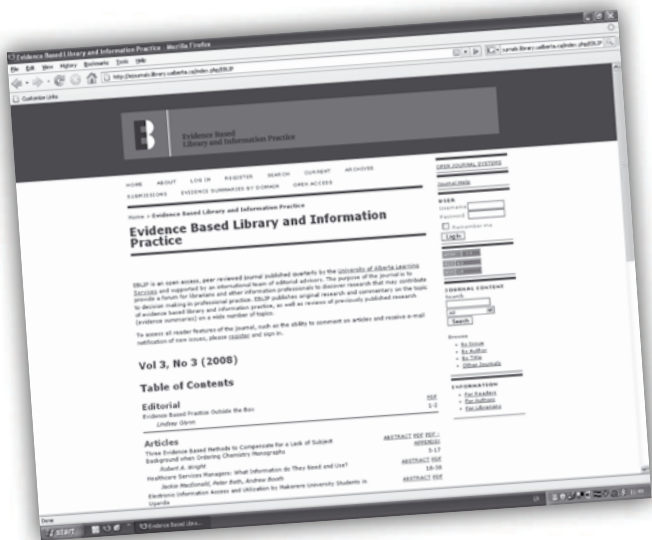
Evidence Based Library and Information Practice - Mozilla Firefox

File Edit View History Bookmarks Tools Help

http://ejournals.library.ualberta.ca/index.php/EBLIP

Customize Links

Evidence Based Library and Information Practice

HOME ABOUT LOG IN REGISTER SEARCH CURRENT ARCHIVES SUBMISSIONS EVIDENCE SUMMARIES BY DOMAIN OPEN ACCESS

Home > Evidence Based Library and Information Practice

Evidence Based Library and Information Practice

EBLIP is an open access, peer reviewed journal published quarterly by the University of Alberta Learning Services and supported by an international team of editorial advisors. The purpose of the journal is to provide a forum for librarians and other information professionals to discover research that may contribute to decision making in professional practice. EBLIP publishes original research and commentary on the topic of evidence based library and information practice, as well as reviews of previously published research (evidence summaries) on a wide number of topics.

To access all reader features of the journal, such as the ability to comment on articles and receive e-mail notification of new issues, please register and sign in.

Vol 3, No 3 (2008)

Table of Contents

Editorial

Evidence Based Practice Outside the Box
Lindsay Glynn
PDF 1-2

Articles

Three Evidence Based Methods to Compensate for a Lack of Subject Background when Ordering Chemistry Monographs
Robert A. Wright
ABSTRACT PDF PDF - APPENDIX 3-17

Healthcare Services Managers: What Information Do They Need and Use?
Jackie MacDonald, Peter Bath, Andrew Booth
ABSTRACT PDF 18-38

Electronic Information Access and Utilization by Makerere University Students in Uganda
ABSTRACT PDF

OPEN JOURNAL SYSTEMS

Journal Help

USER
Username
Password
Remember me
Log In

JOURNAL CONTENT
Search
All
Search

Browse
By Issue
By Author
By Title
Other Journals

INFORMATION
For Readers
For Authors
For Librarians

Done

start

Evidence Based Libr...